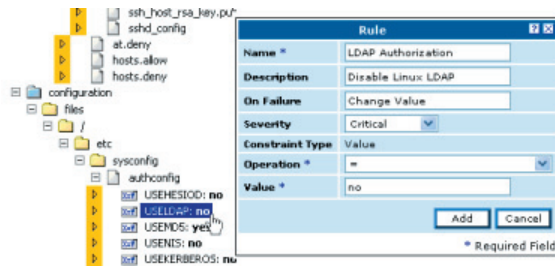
ssh_host_rsa_key.pu
sshd_config
at.deny
hosts.allow
hosts.deny
configuration
files
/
etc
sysconfig
authconfig
USEHESIOD: no
USELDAP: no
USEMD5: yes
USENIS: no
USEKERBEROS: no

Rule
Name * LDAP Authorization
Description Disable Linux LDAP
On Failure Change Value
Severity Critical
Constraint Type Value
Operation * =
Value * no
Add
Cancel
* Required Field